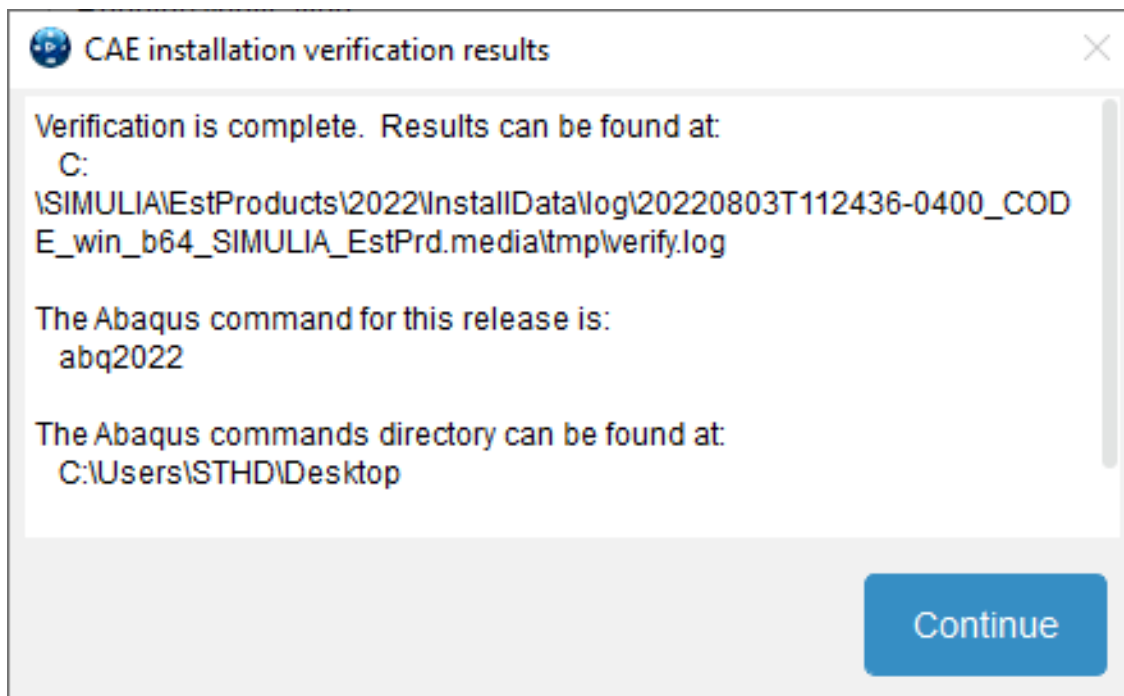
CAE installation verification results

Verification is complete. Results can be found at:
C:
\SIMULIA\EstProducts\2022\InstallData\log\20220803T112436-0400_CODE_win_b64_SIMULIA_EstPrd.media\tmp\verify.log

The Abaqus command for this release is:
abq2022

The Abaqus commands directory can be found at:
C:\Users\STHD\Desktop

Continue